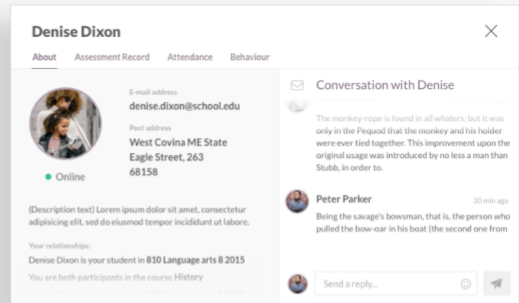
Denise Dixon

×

About Assessment Record Attendance Behaviour

E-mail address
denise.dixon@school.edu

Post address
West Covina ME State
Eagle Street, 263
68158

• Online

(Description text) Lorem ipsum dolor sit amet, consectetur adipisicing elit, sed do eiusmod tempor incididunt ut labore.

Your relationships:
Denise Dixon is your student in 810 Language arts 8 2015
You are both participants in the course History

Conversation with Denise

The monkey-rope is found in all whalers; but it was only in the Pequod that the monkey and his holder were ever tied together. This improvement upon the original usage was introduced by no less a man than Stubb, in order to.

Peter Parker
30 min ago
Being the savage's bowsman, that is, the person who pulled the bow-oar in his boat (the second one from

Send a reply...